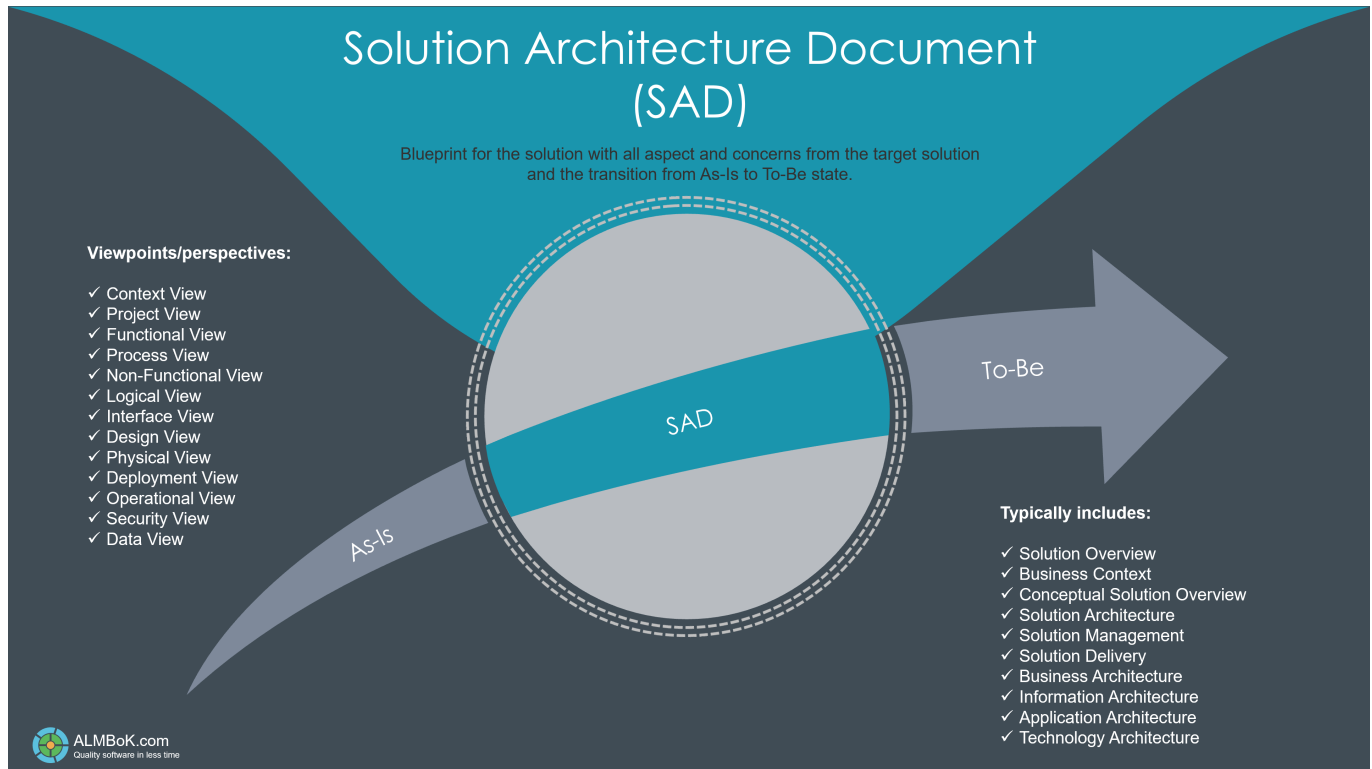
Solution Architecture Document (SAD)

Blueprint for the solution with all aspect and concerns from the target solution and the transition from As-Is to To-Be state.

Viewpoints/perspectives:

✓ Context View
✓ Project View
✓ Functional View
✓ Process View
✓ Non-Functional View
✓ Logical View
✓ Interface View
✓ Design View
✓ Physical View
✓ Deployment View
✓ Operational View
✓ Security View
✓ Data View

SAD

To-Be

As-Is

Typically includes:

✓ Solution Overview
✓ Business Context
✓ Conceptual Solution Overview
✓ Solution Architecture
✓ Solution Management
✓ Solution Delivery
✓ Business Architecture
✓ Information Architecture
✓ Application Architecture
✓ Technology Architecture

ALMBoK.com
Quality software in less time